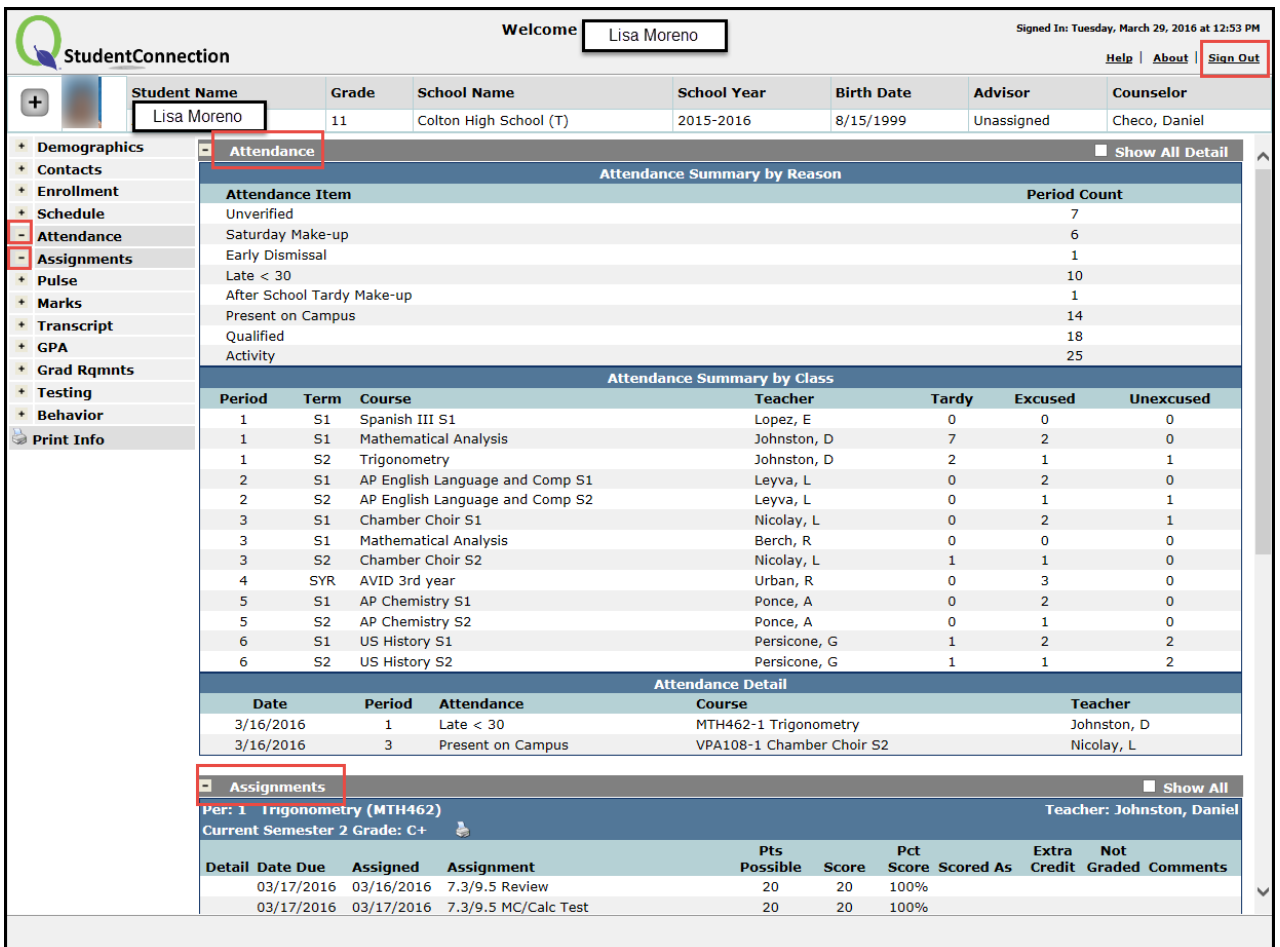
StudentConnection

Welcome Lisa Moreno

Signed In: Tuesday, March 29, 2016 at 12:53 PM

Help | About | Sign Out

| Student Name | Grade | School Name | School Year | Birth Date | Advisor | Counselor |
|---|---|---|---|---|---|---|
| Lisa Moreno | 11 | Colton High School (T) | 2015-2016 | 8/15/1999 | Unassigned | Checo, Daniel |

+ Demographics
+ Contacts
+ Enrollment
+ Schedule
- Attendance
- Assignments
+ Pulse
+ Marks
+ Transcript
+ GPA
+ Grad Rqmnts
+ Testing
+ Behavior
Print Info

- Attendance
Show All Detail

Attendance Summary by Reason

| Attendance Item | Period Count |
|---|---|
| Unverified | 7 |
| Saturday Make-up | 6 |
| Early Dismissal | 1 |
| Late < 30 | 10 |
| After School Tardy Make-up | 1 |
| Present on Campus | 14 |
| Qualified | 18 |
| Activity | 25 |

Attendance Summary by Class

| Period | Term | Course | Teacher | Tardy | Excused | Unexcused |
|---|---|---|---|---|---|---|
| 1 | S1 | Spanish III S1 | Lopez, E | 0 | 0 | 0 |
| 1 | S1 | Mathematical Analysis | Johnston, D | 7 | 2 | 0 |
| 1 | S2 | Trigonometry | Johnston, D | 2 | 1 | 1 |
| 2 | S1 | AP English Language and Comp S1 | Leyva, L | 0 | 2 | 0 |
| 2 | S2 | AP English Language and Comp S2 | Leyva, L | 0 | 1 | 1 |
| 3 | S1 | Chamber Choir S1 | Nicolay, L | 0 | 2 | 1 |
| 3 | S1 | Mathematical Analysis | Berch, R | 0 | 0 | 0 |
| 3 | S2 | Chamber Choir S2 | Nicolay, L | 1 | 1 | 0 |
| 4 | SYR | AVID 3rd year | Urban, R | 0 | 3 | 0 |
| 5 | S1 | AP Chemistry S1 | Ponce, A | 0 | 2 | 0 |
| 5 | S2 | AP Chemistry S2 | Ponce, A | 0 | 1 | 0 |
| 6 | S1 | US History S1 | Persicone, G | 1 | 2 | 2 |
| 6 | S2 | US History S2 | Persicone, G | 1 | 1 | 2 |

Attendance Detail

| Date | Period | Attendance | Course | Teacher |
|---|---|---|---|---|
| 3/16/2016 | 1 | Late < 30 | MTH462-1 Trigonometry | Johnston, D |
| 3/16/2016 | 3 | Present on Campus | VPA108-1 Chamber Choir S2 | Nicolay, L |

- Assignments
Show All

Per: 1 Trigonometry (MTH462)
Teacher: Johnston, Daniel
Current Semester 2 Grade: C+

| Detail | Date Due | Assigned | Assignment | Pts Possible | Score | Pct Score | Scored As | Extra Credit | Not Graded | Comments |
|---|---|---|---|---|---|---|---|---|---|---|
| | 03/17/2016 | 03/16/2016 | 7.3/9.5 Review | 20 | 20 | 100% | | | | |
| | 03/17/2016 | 03/16/2016 | 7.3/9.5 MC/Calc Test | 20 | 20 | 100% | | | | |